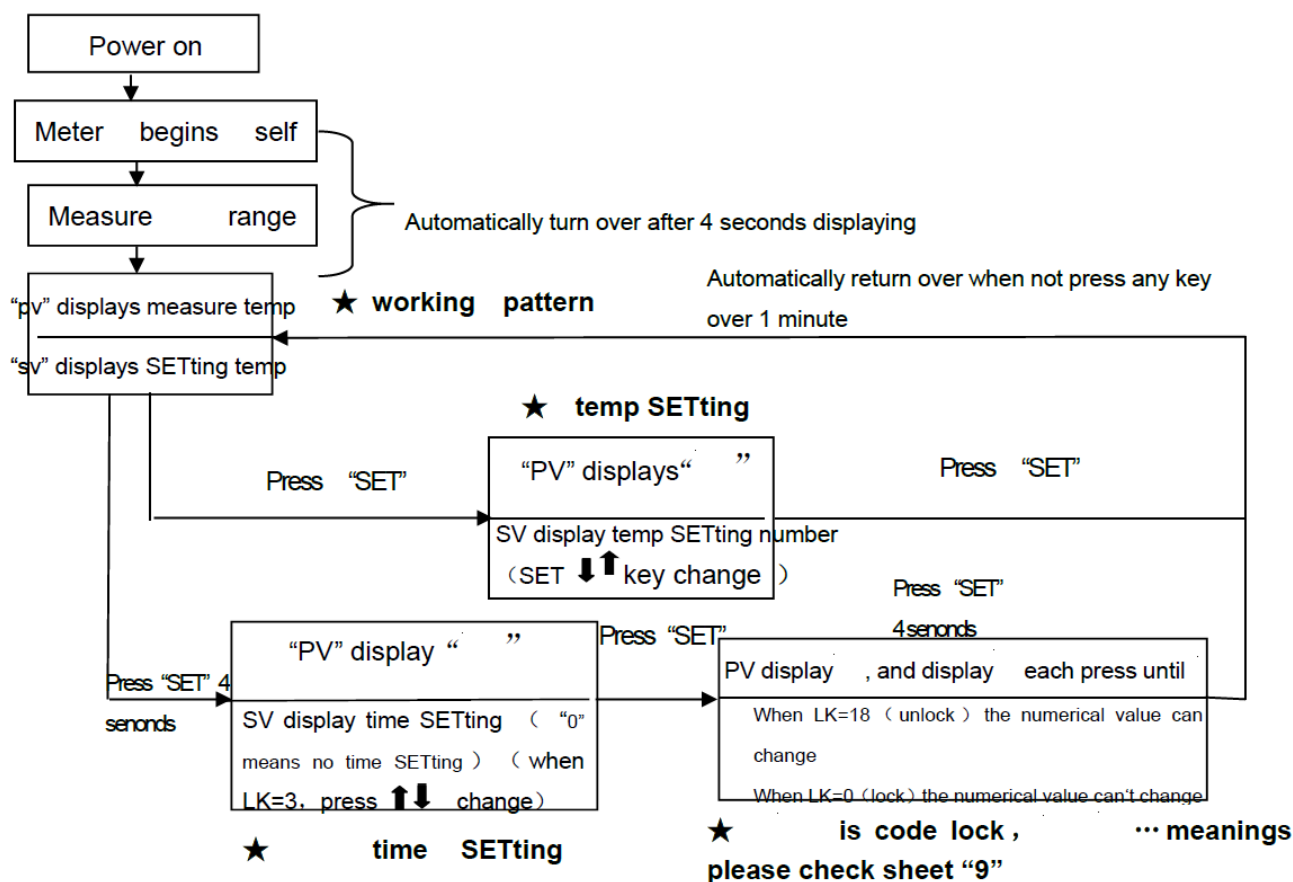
Power on

Meter begins self

Measure range

Automatically turn over after 4 seconds displaying

"pv" displays measure temp

"sv" displays SETting temp

★ working pattern

Automatically return over when not press any key over 1 minute

★ temp SETting

Press "SET"

"PV" displays" "

SV display temp SETting number (SET ⬇⬆ key change )

Press "SET"

Press "SET" 4 senonds

Press "SET" 4 senonds

"PV" display " "

SV display time SETting ( "0" means no time SETting ) ( when LK=3, press ⬆⬇ change)

Press "SET"

PV display , and display each press until

When LK=18 ( unlock ) the numerical value can change

When LK=0 (lock) the numerical value can't change

★ time SETting

★ is code lock , ··· meanings please check sheet "9"